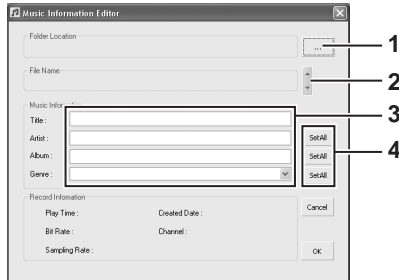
Music Information Editor

Folder Location
...
1

File Name
2

Music Infor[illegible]
3
Title :
Artist :
Album :
Genre :
SetAll
SetAll
SetAll
4

Record Infomation
Play Time :
Created Date :
Bit Rate :
Channel :
Sampling Rate :
Cancel
OK